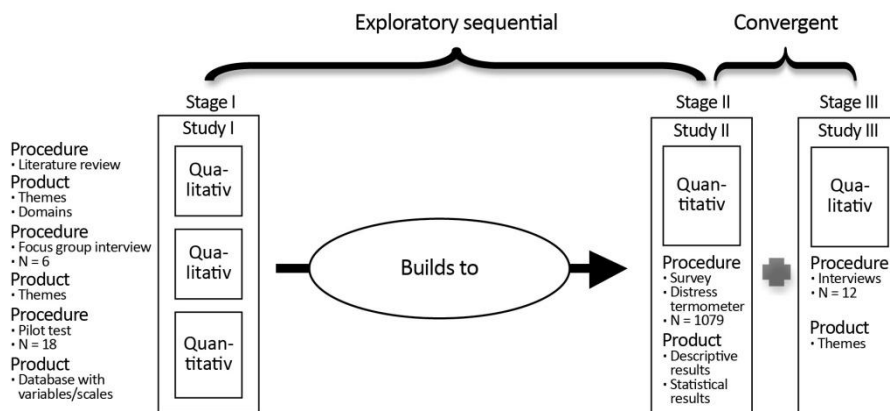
Exploratory sequential

Convergent

Stage I

Study I

Procedure
• Literature review

Product
• Themes
• Domains

Procedure
• Focus group interview
• N = 6

Product
• Themes

Procedure
• Pilot test
• N = 18

Product
• Database with variables/scales

Qualitativ

Qualitativ

Quantitativ

Builds to

Stage II

Study II

Quantitativ

Procedure
• Survey
• Distress termometer
• N = 1079

Product
• Descriptive results
• Statistical results

Stage III

Study III

Qualitativ

Procedure
• Interviews
• N = 12

Product
• Themes